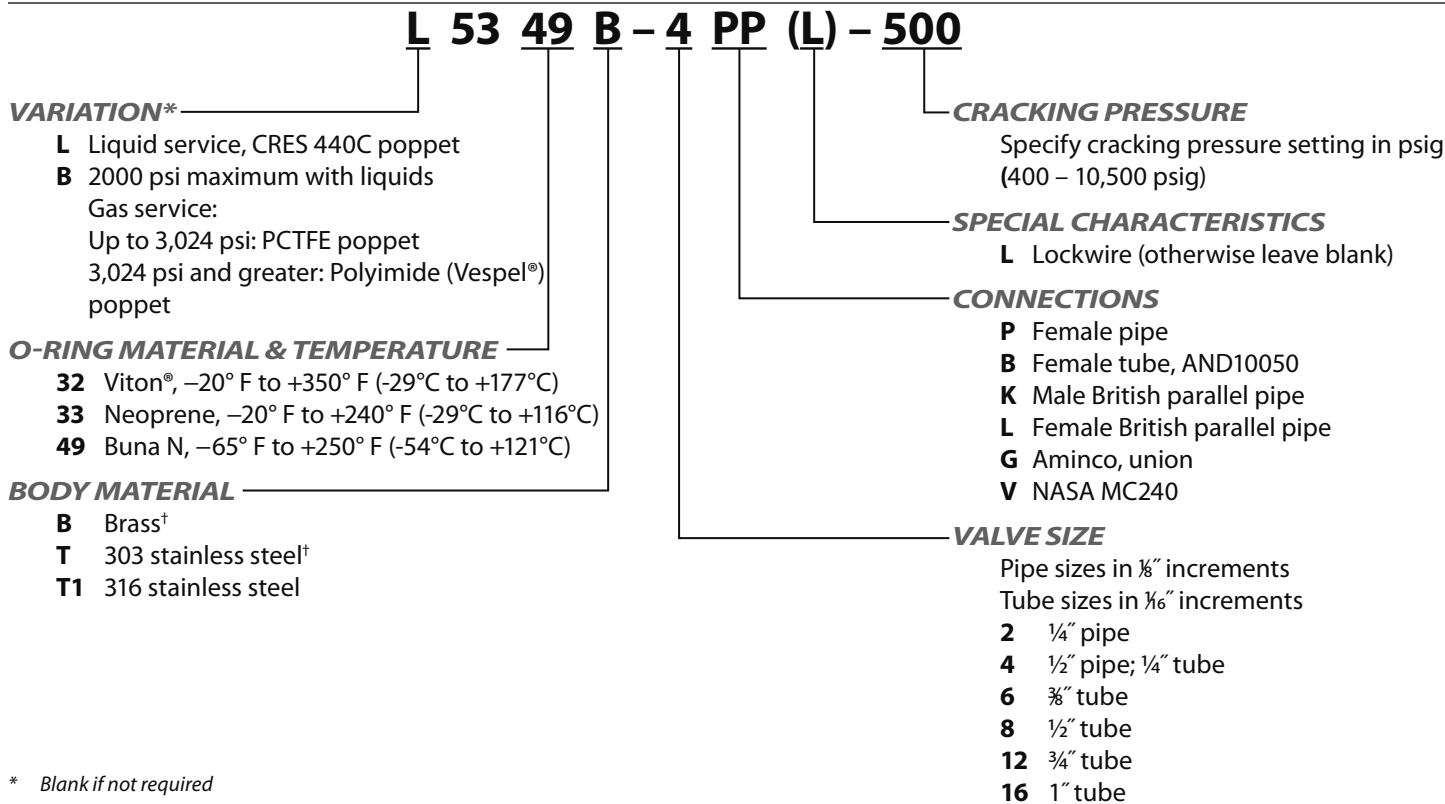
L 53 49 B – 4 PP (L) – 500

VARIATION*
L Liquid service, CRES 440C poppet
B 2000 psi maximum with liquids
Gas service:
Up to 3,024 psi: PCTFE poppet
3,024 psi and greater: Polyimide (Vespel®) poppet

O-RING MATERIAL & TEMPERATURE
32 Viton®, –20° F to +350° F (-29°C to +177°C)
33 Neoprene, –20° F to +240° F (-29°C to +116°C)
49 Buna N, –65° F to +250° F (-54°C to +121°C)

BODY MATERIAL
B Brass†
T 303 stainless steel†
T1 316 stainless steel

* Blank if not required

CRACKING PRESSURE
Specify cracking pressure setting in psig (400 – 10,500 psig)

SPECIAL CHARACTERISTICS
L Lockwire (otherwise leave blank)

CONNECTIONS
P Female pipe
B Female tube, AND10050
K Male British parallel pipe
L Female British parallel pipe
G Aminco, union
V NASA MC240

VALVE SIZE
Pipe sizes in ⅛″ increments
Tube sizes in $\frac{1}{16}$″ increments
2 ¼″ pipe
4 ½″ pipe; ¼″ tube
6 ⅜″ tube
8 ½″ tube
12 ¾″ tube
16 1″ tube